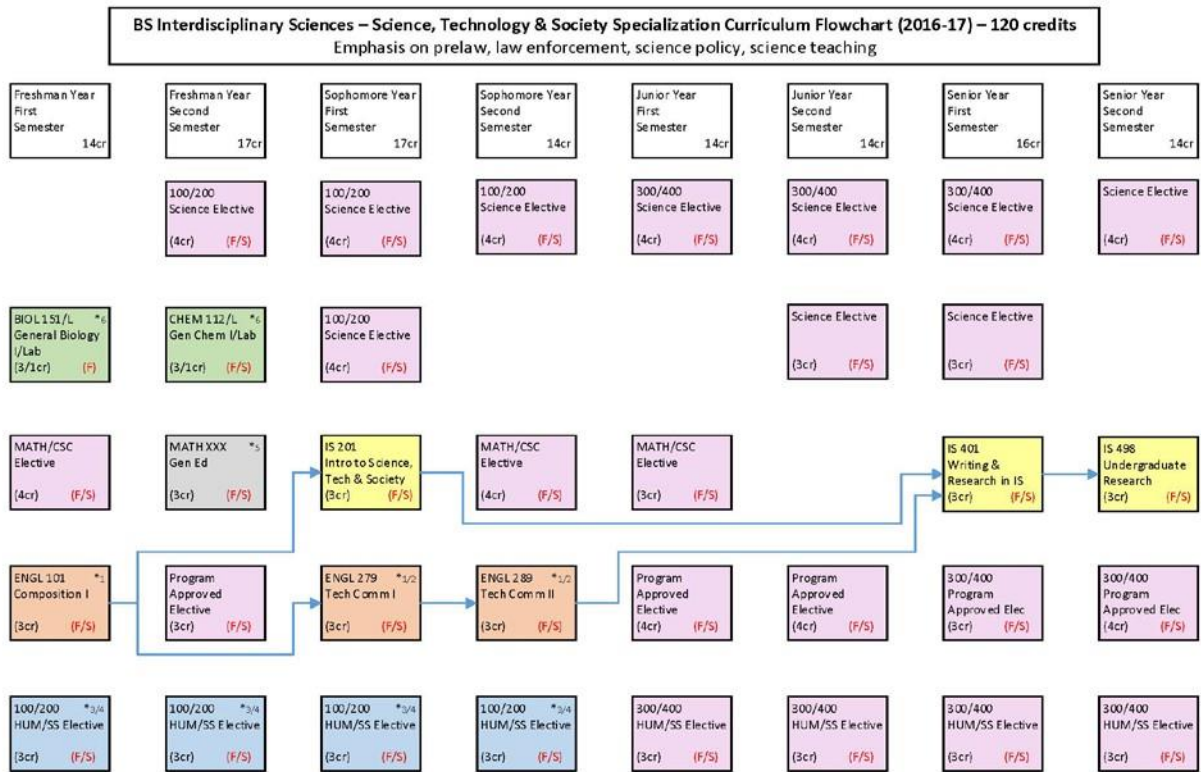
BS Interdisciplinary Sciences – Science, Technology & Society Specialization Curriculum Flowchart (2016-17) – 120 credits
Emphasis on prelaw, law enforcement, science policy, science teaching

Freshman Year First Semester 14cr

BIOL 151/L *6 General Biology I/Lab (3/1cr) (F)

MATH/CSC Elective (4cr) (F/S)

ENGL 101 *1 Composition I (3cr) (F/S)

100/200 *3/4 HUM/SS Elective (3cr) (F/S)

Freshman Year Second Semester 17cr

100/200 Science Elective (4cr) (F/S)

CHEM 112/L *6 Gen Chem I/Lab (3/1cr) (F/S)

MATH XXX *5 Gen Ed (3cr) (F/S)

Program Approved Elective (3cr) (F/S)

100/200 *3/4 HUM/SS Elective (3cr) (F/S)

Sophomore Year First Semester 17cr

100/200 Science Elective (4cr) (F/S)

100/200 Science Elective (4cr)

IS 201 Intro to Science, Tech & Society (3cr) (F/S)

ENGL 279 *1/2 Tech Comm I (3cr) (F/S)

100/200 *3/4 HUM/SS Elective (3cr) (F/S)

Sophomore Year Second Semester 14cr

100/200 Science Elective (4cr) (F/S)

MATH/CSC Elective (4cr) (F/S)

ENGL 289 *1/2 Tech Comm II (3cr) (F/S)

100/200 *3/4 HUM/SS Elective (3cr) (F/S)

Junior Year First Semester 14cr

300/400 Science Elective (4cr) (F/S)

MATH/CSC Elective (3cr) (F/S)

Program Approved Elective (4cr) (F/S)

300/400 HUM/SS Elective (3cr) (F/S)

Junior Year Second Semester 14cr

300/400 Science Elective (4cr) (F/S)

Science Elective (3cr) (F/S)

Program Approved Elective (4cr) (F/S)

300/400 HUM/SS Elective (3cr) (F/S)

Senior Year First Semester 16cr

300/400 Science Elective (4cr) (F/S)

Science Elective (3cr) (F/S)

IS 401 Writing & Research in IS (3cr) (F/S)

300/400 Program Approved Elec (3cr) (F/S)

300/400 HUM/SS Elective (3cr) (F/S)

Senior Year Second Semester 14cr

Science Elective (4cr) (F/S)

IS 498 Undergraduate Research (3cr) (F/S)

300/400 Program Approved Elec (4cr) (F/S)

300/400 HUM/SS Elective (3cr) (F/S)